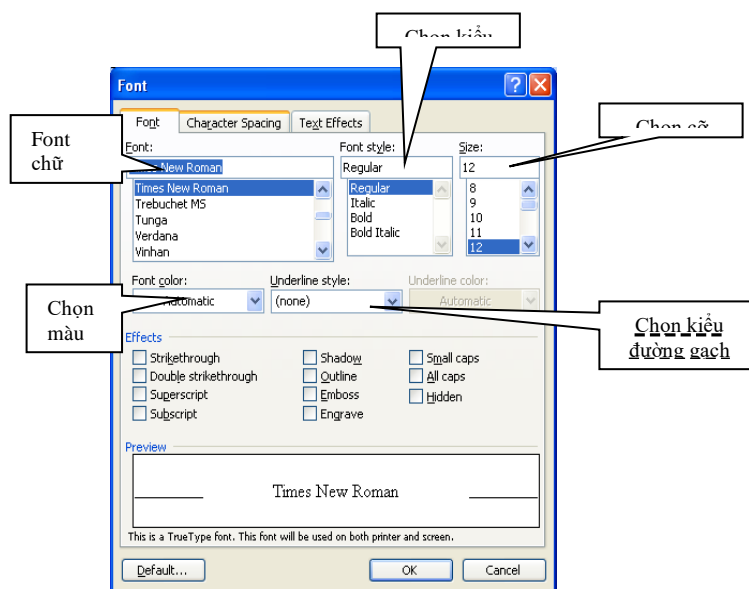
Chọn kiểu

Font

Font | Character Spacing | Text Effects

Chọn cỡ

Font chữ

Font:

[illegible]es New Roman

Times New Roman
Trebuchet MS
Tunga
Verdana
Vinhan

Font style:

Regular

Regular
Italic
Bold
Bold Italic

Size:

12

8
9
10
11
12

Font color:

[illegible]utomatic

Underline style:

(none)

Underline color:

Automatic

Chọn màu

Chọn kiểu đường gạch

Effects

Strikethrough
Double strikethrough
Superscript
Subscript

Shadow
Outline
Emboss
Engrave

Small caps
All caps
Hidden

Preview

Times New Roman

This is a TrueType font. This font will be used on both printer and screen.

Default...

OK

Cancel